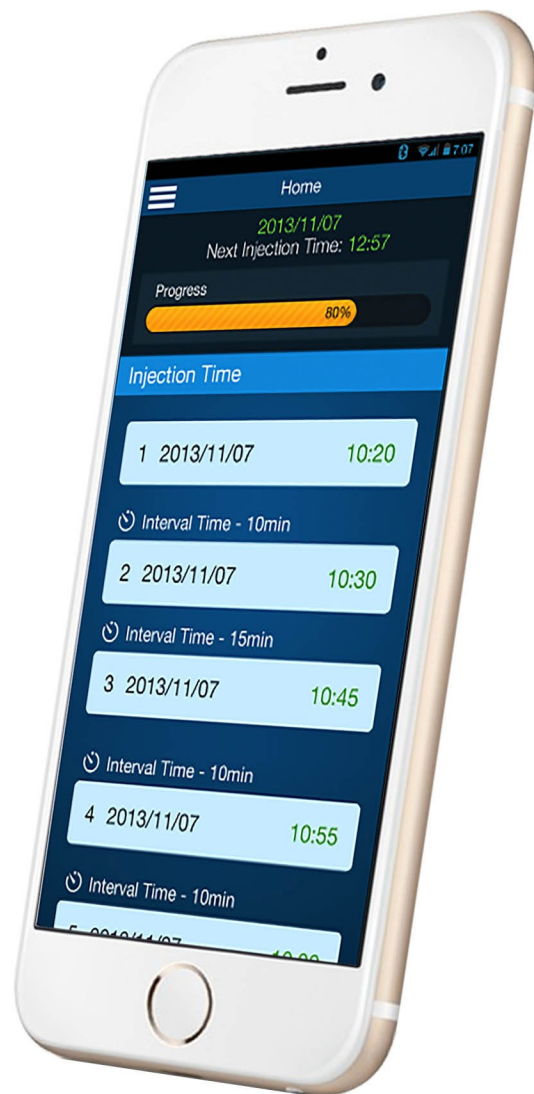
7:07

Home

2013/11/07
Next Injection Time: 12:57

Progress
80%

Injection Time

1 2013/11/07 10:20

Interval Time - 10min

2 2013/11/07 10:30

Interval Time - 15min

3 2013/11/07 10:45

Interval Time - 10min

4 2013/11/07 10:55

Interval Time - 10min

5 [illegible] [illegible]